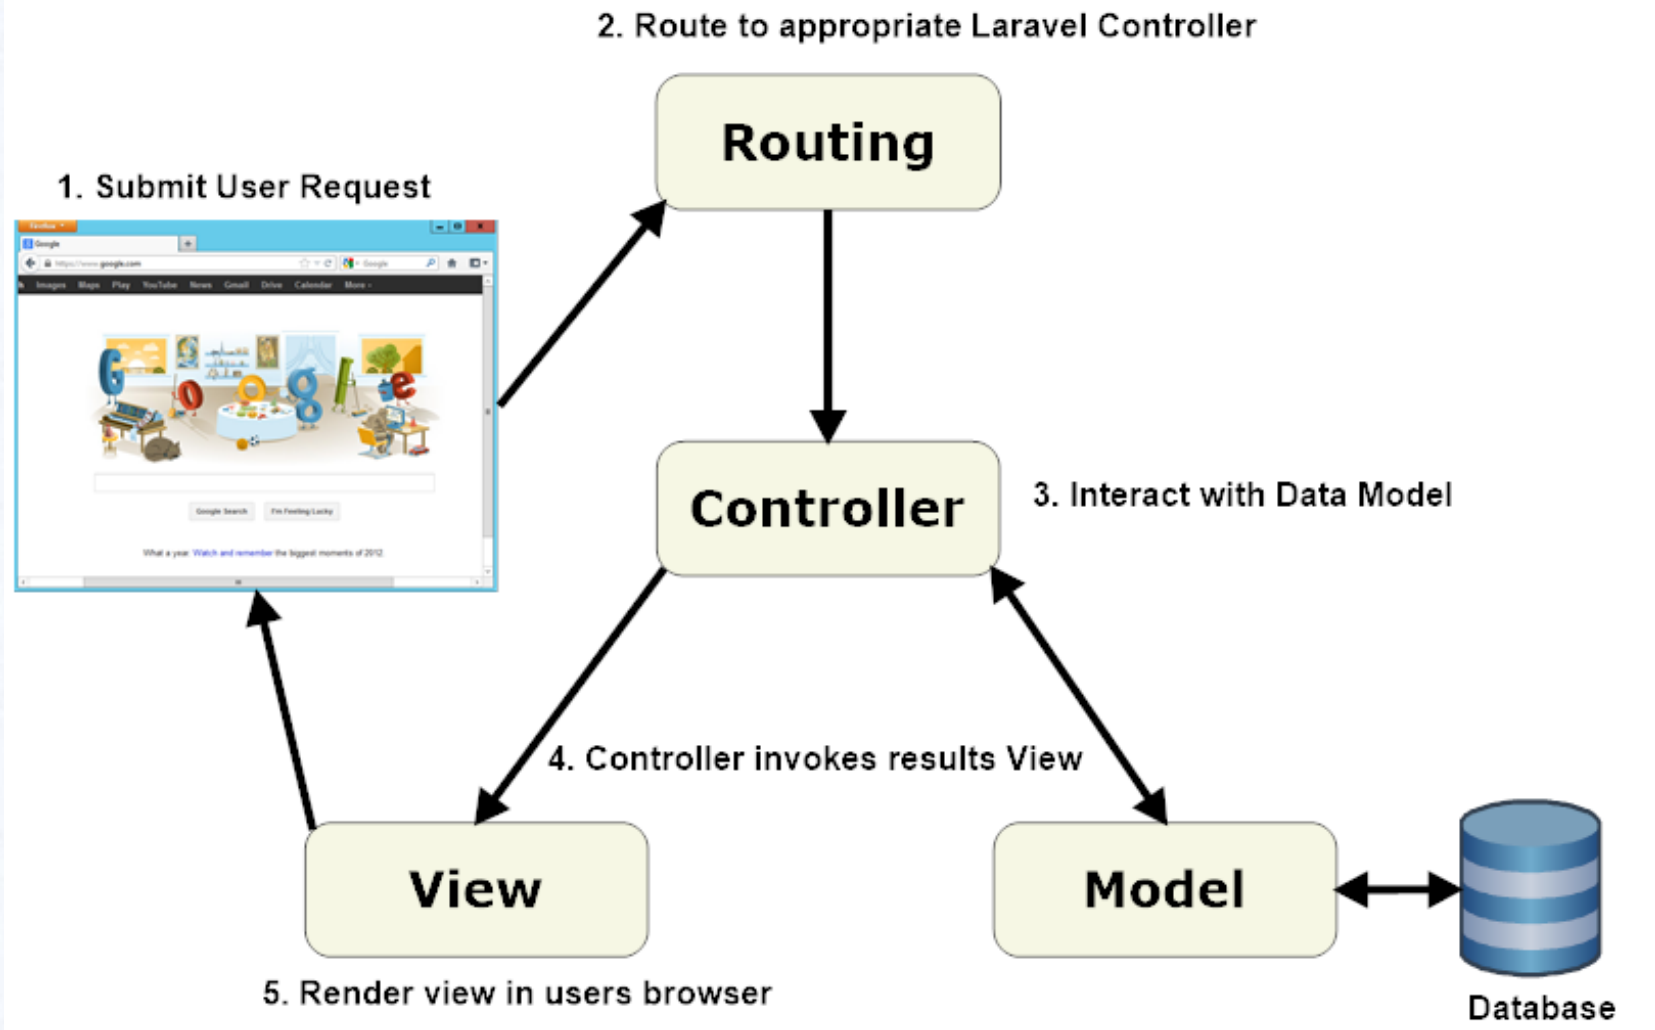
2. Route to appropriate Laravel Controller

Routing

1. Submit User Request

Firefox

Google

https://www.google.com

Google

Images Maps Play YouTube News Gmail Drive Calendar More

Google Search I'm Feeling Lucky

What a year. Watch and remember the biggest moments of 2012.

Controller

3. Interact with Data Model

4. Controller invokes results View

View

Model

Database

5. Render view in users browser